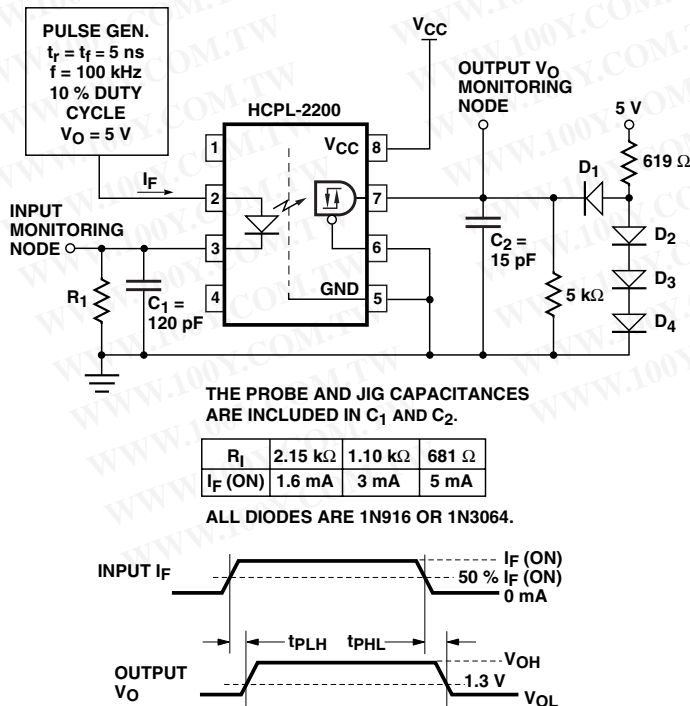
PULSE GEN.
$t_r = t_f = 5$ ns
f = 100 kHz
10 % DUTY CYCLE
$V_O = 5$ V

$V_{CC}$

OUTPUT $V_O$ MONITORING NODE

HCPL-2200

$V_{CC}$

5 V

$I_F$

$D_1$

619 Ω

1
2
3
4
8
7
6
5

INPUT MONITORING NODE

$C_2 =$ 15 pF

$D_2$

$D_3$

$R_1$

$C_1 =$ 120 pF

GND

5 kΩ

$D_4$

WWW.100Y.COM.TW

THE PROBE AND JIG CAPACITANCES ARE INCLUDED IN $C_1$ AND $C_2$.

| $R_I$ | 2.15 kΩ | 1.10 kΩ | 681 Ω |
|---|---|---|---|
| $I_F$ (ON) | 1.6 mA | 3 mA | 5 mA |

ALL DIODES ARE 1N916 OR 1N3064.

INPUT $I_F$

$I_F$ (ON)
50 % $I_F$ (ON)
0 mA

$t_{PLH}$
$t_{PHL}$

OUTPUT $V_O$

$V_{OH}$
1.3 V
$V_{OL}$